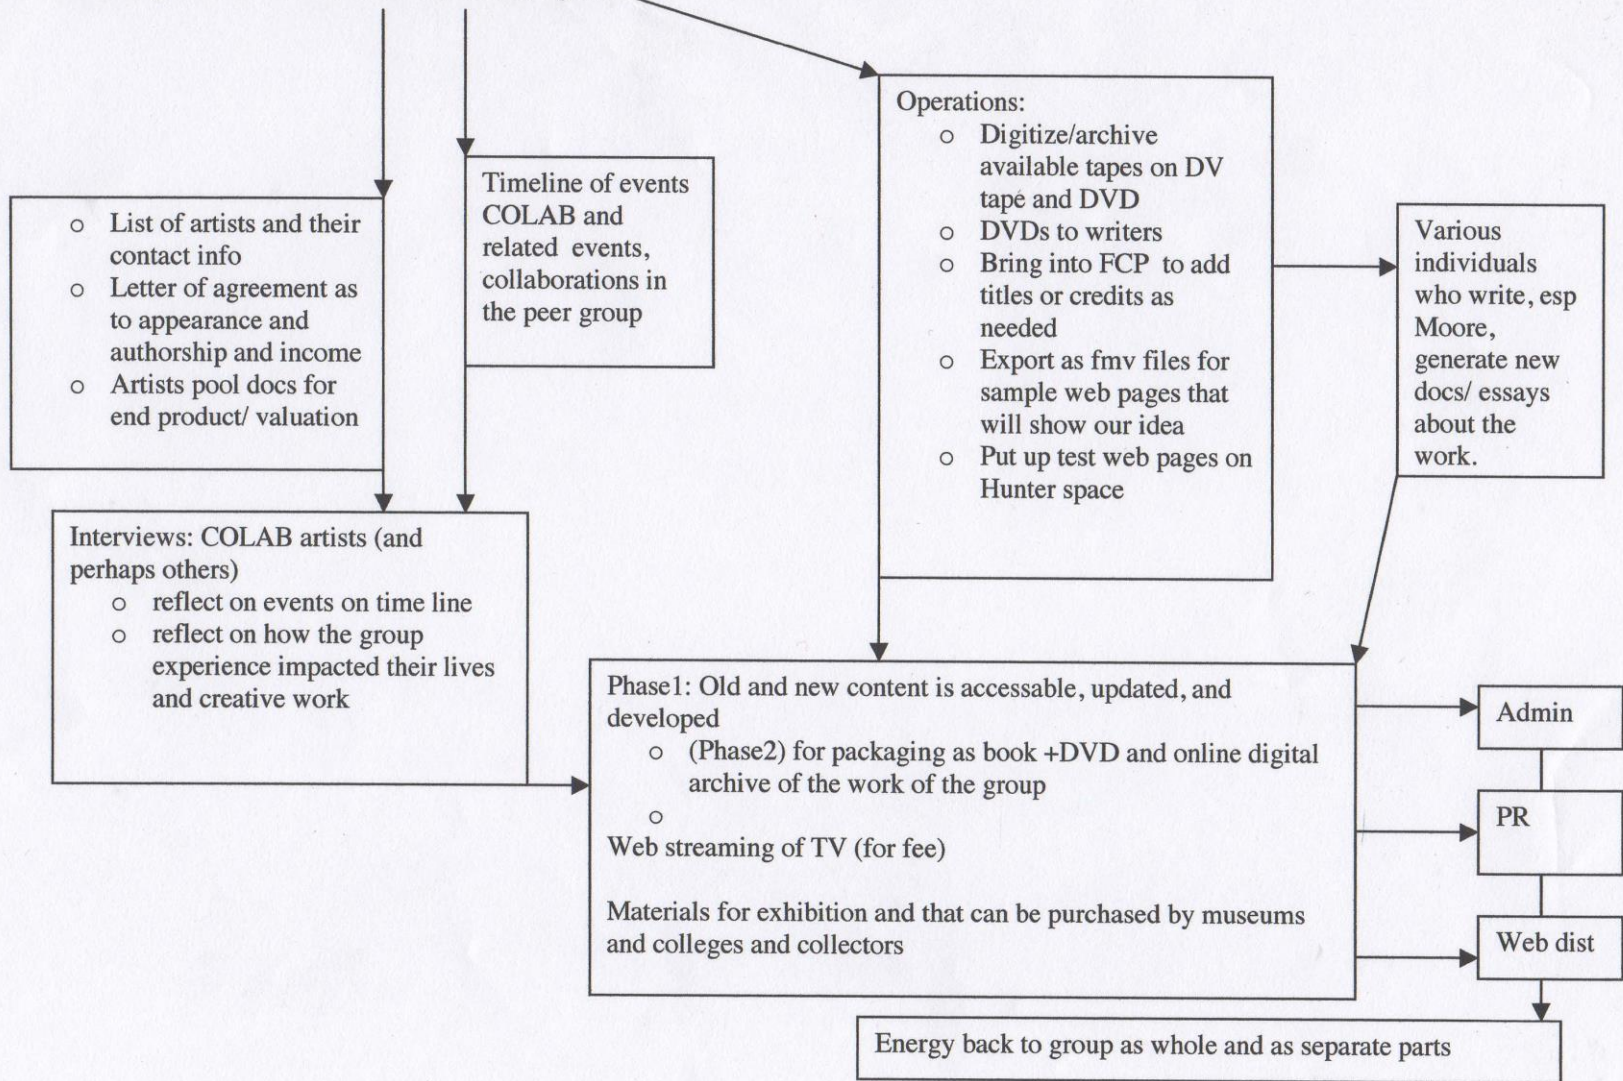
o List of artists and their contact info
o Letter of agreement as to appearance and authorship and income
o Artists pool docs for end product/ valuation

Timeline of events COLAB and related events, collaborations in the peer group

Operations:
o Digitize/archive available tapes on DV tape and DVD
o DVDs to writers
o Bring into FCP to add titles or credits as needed
o Export as fmv files for sample web pages that will show our idea
o Put up test web pages on Hunter space

Various individuals who write, esp Moore, generate new docs/ essays about the work.

Interviews: COLAB artists (and perhaps others)
o reflect on events on time line
o reflect on how the group experience impacted their lives and creative work

Phase1: Old and new content is accessable, updated, and developed
o (Phase2) for packaging as book +DVD and online digital archive of the work of the group
o
Web streaming of TV (for fee)

Materials for exhibition and that can be purchased by museums and colleges and collectors

Admin

PR

Web dist

Energy back to group as whole and as separate parts